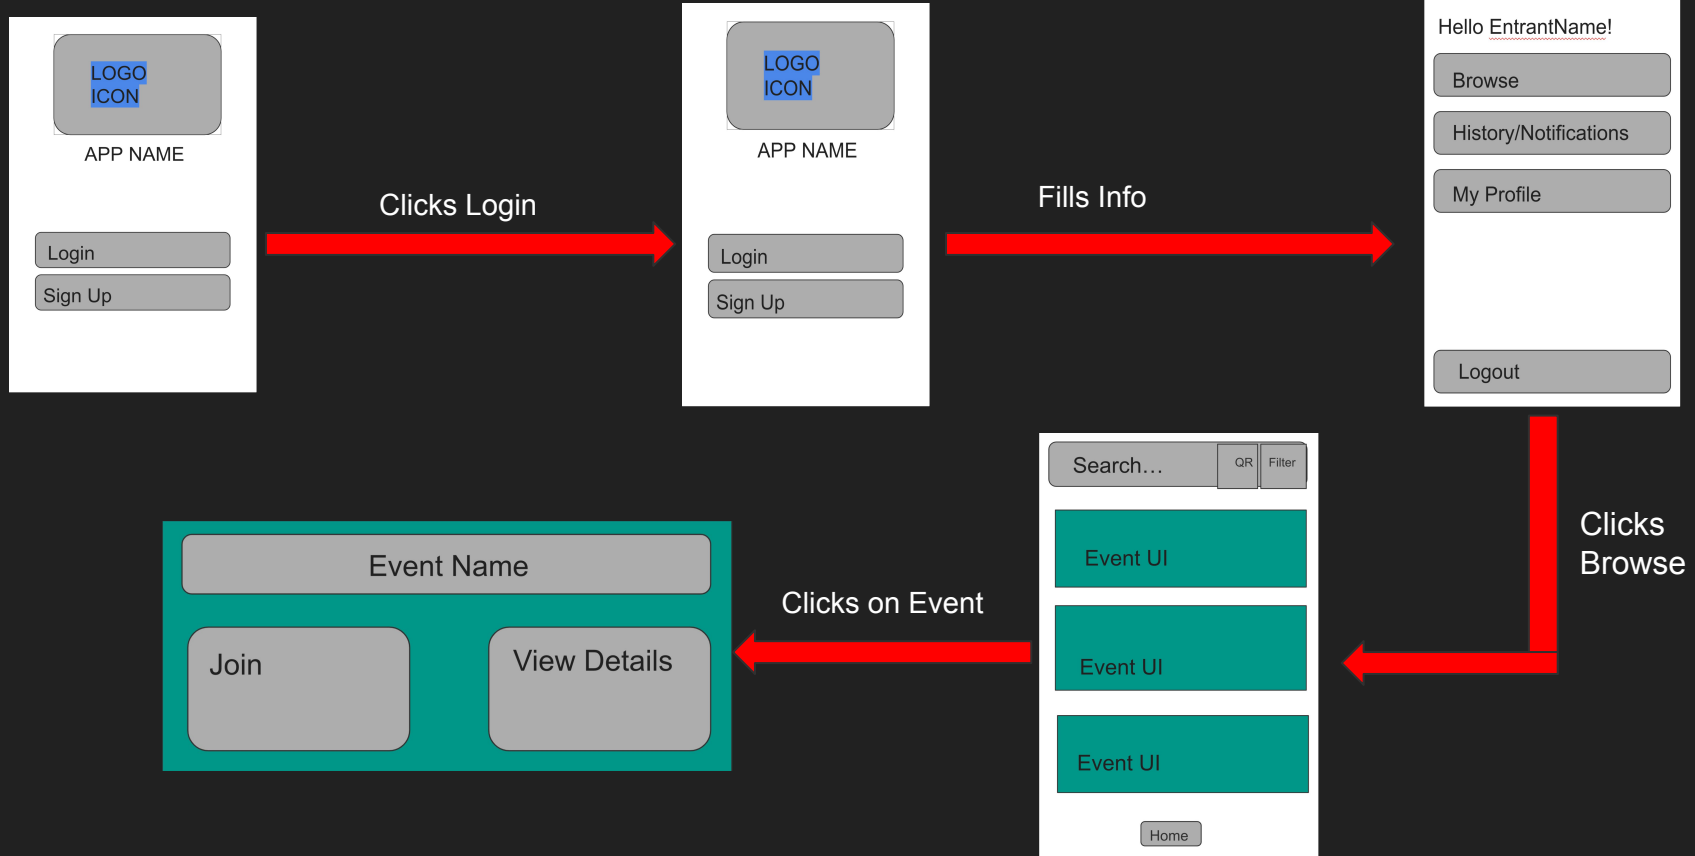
LOGO ICON

APP NAME

Login

Sign Up

Clicks Login

LOGO ICON

APP NAME

Login

Sign Up

Fills Info

Hello EntrantName!

Browse

History/Notifications

My Profile

Logout

Clicks Browse

Search...

QR

Filter

Event UI

Event UI

Event UI

Home

Clicks on Event

Event Name

Join

View Details